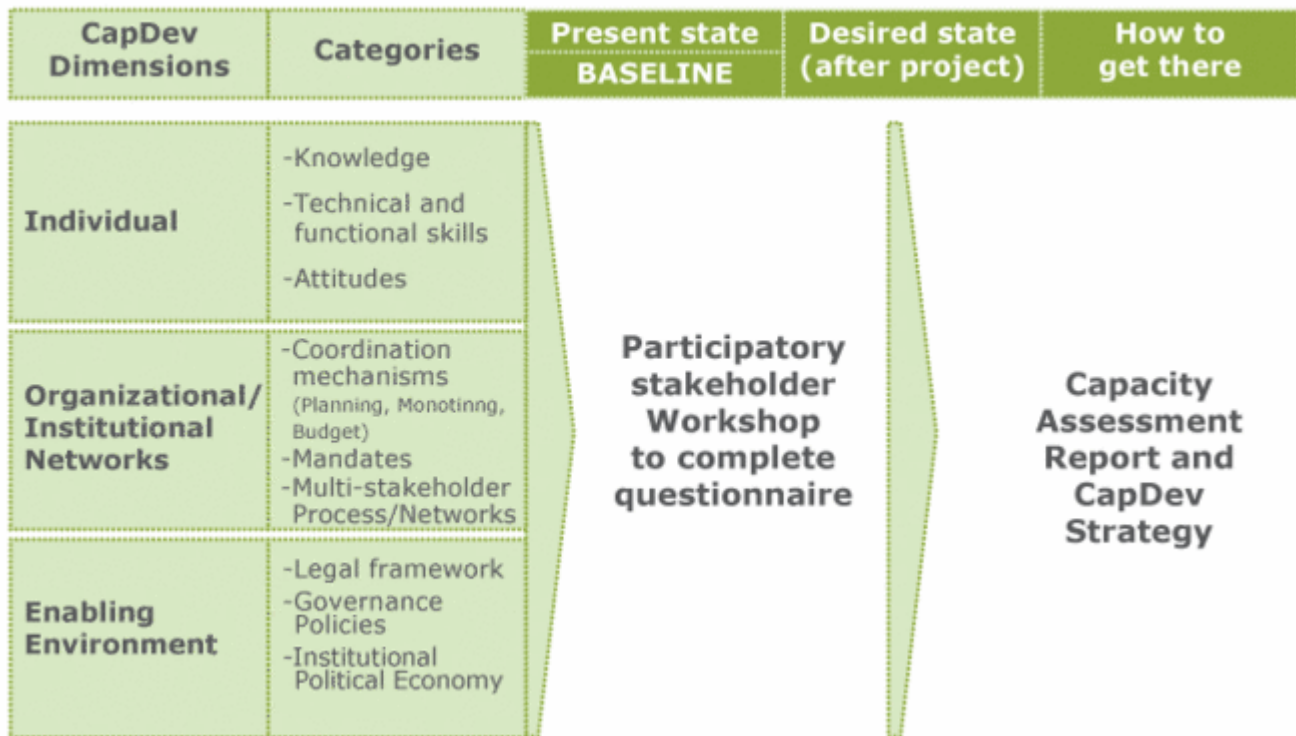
| CapDev Dimensions | Categories | Present state BASELINE | Desired state (after project) | How to get there |
|---|---|---|---|---|
| Individual | -Knowledge<br>-Technical and functional skills<br>-Attitudes | Participatory stakeholder Workshop to complete questionnaire | | Capacity Assessment Report and CapDev Strategy |
| Organizational/ Institutional Networks | -Coordination mechanisms (Planning, Monotinng, Budget)<br>-Mandates<br>-Multi-stakeholder Process/Networks | | | |
| Enabling Environment | -Legal framework<br>-Governance Policies<br>-Institutional Political Economy | | | |